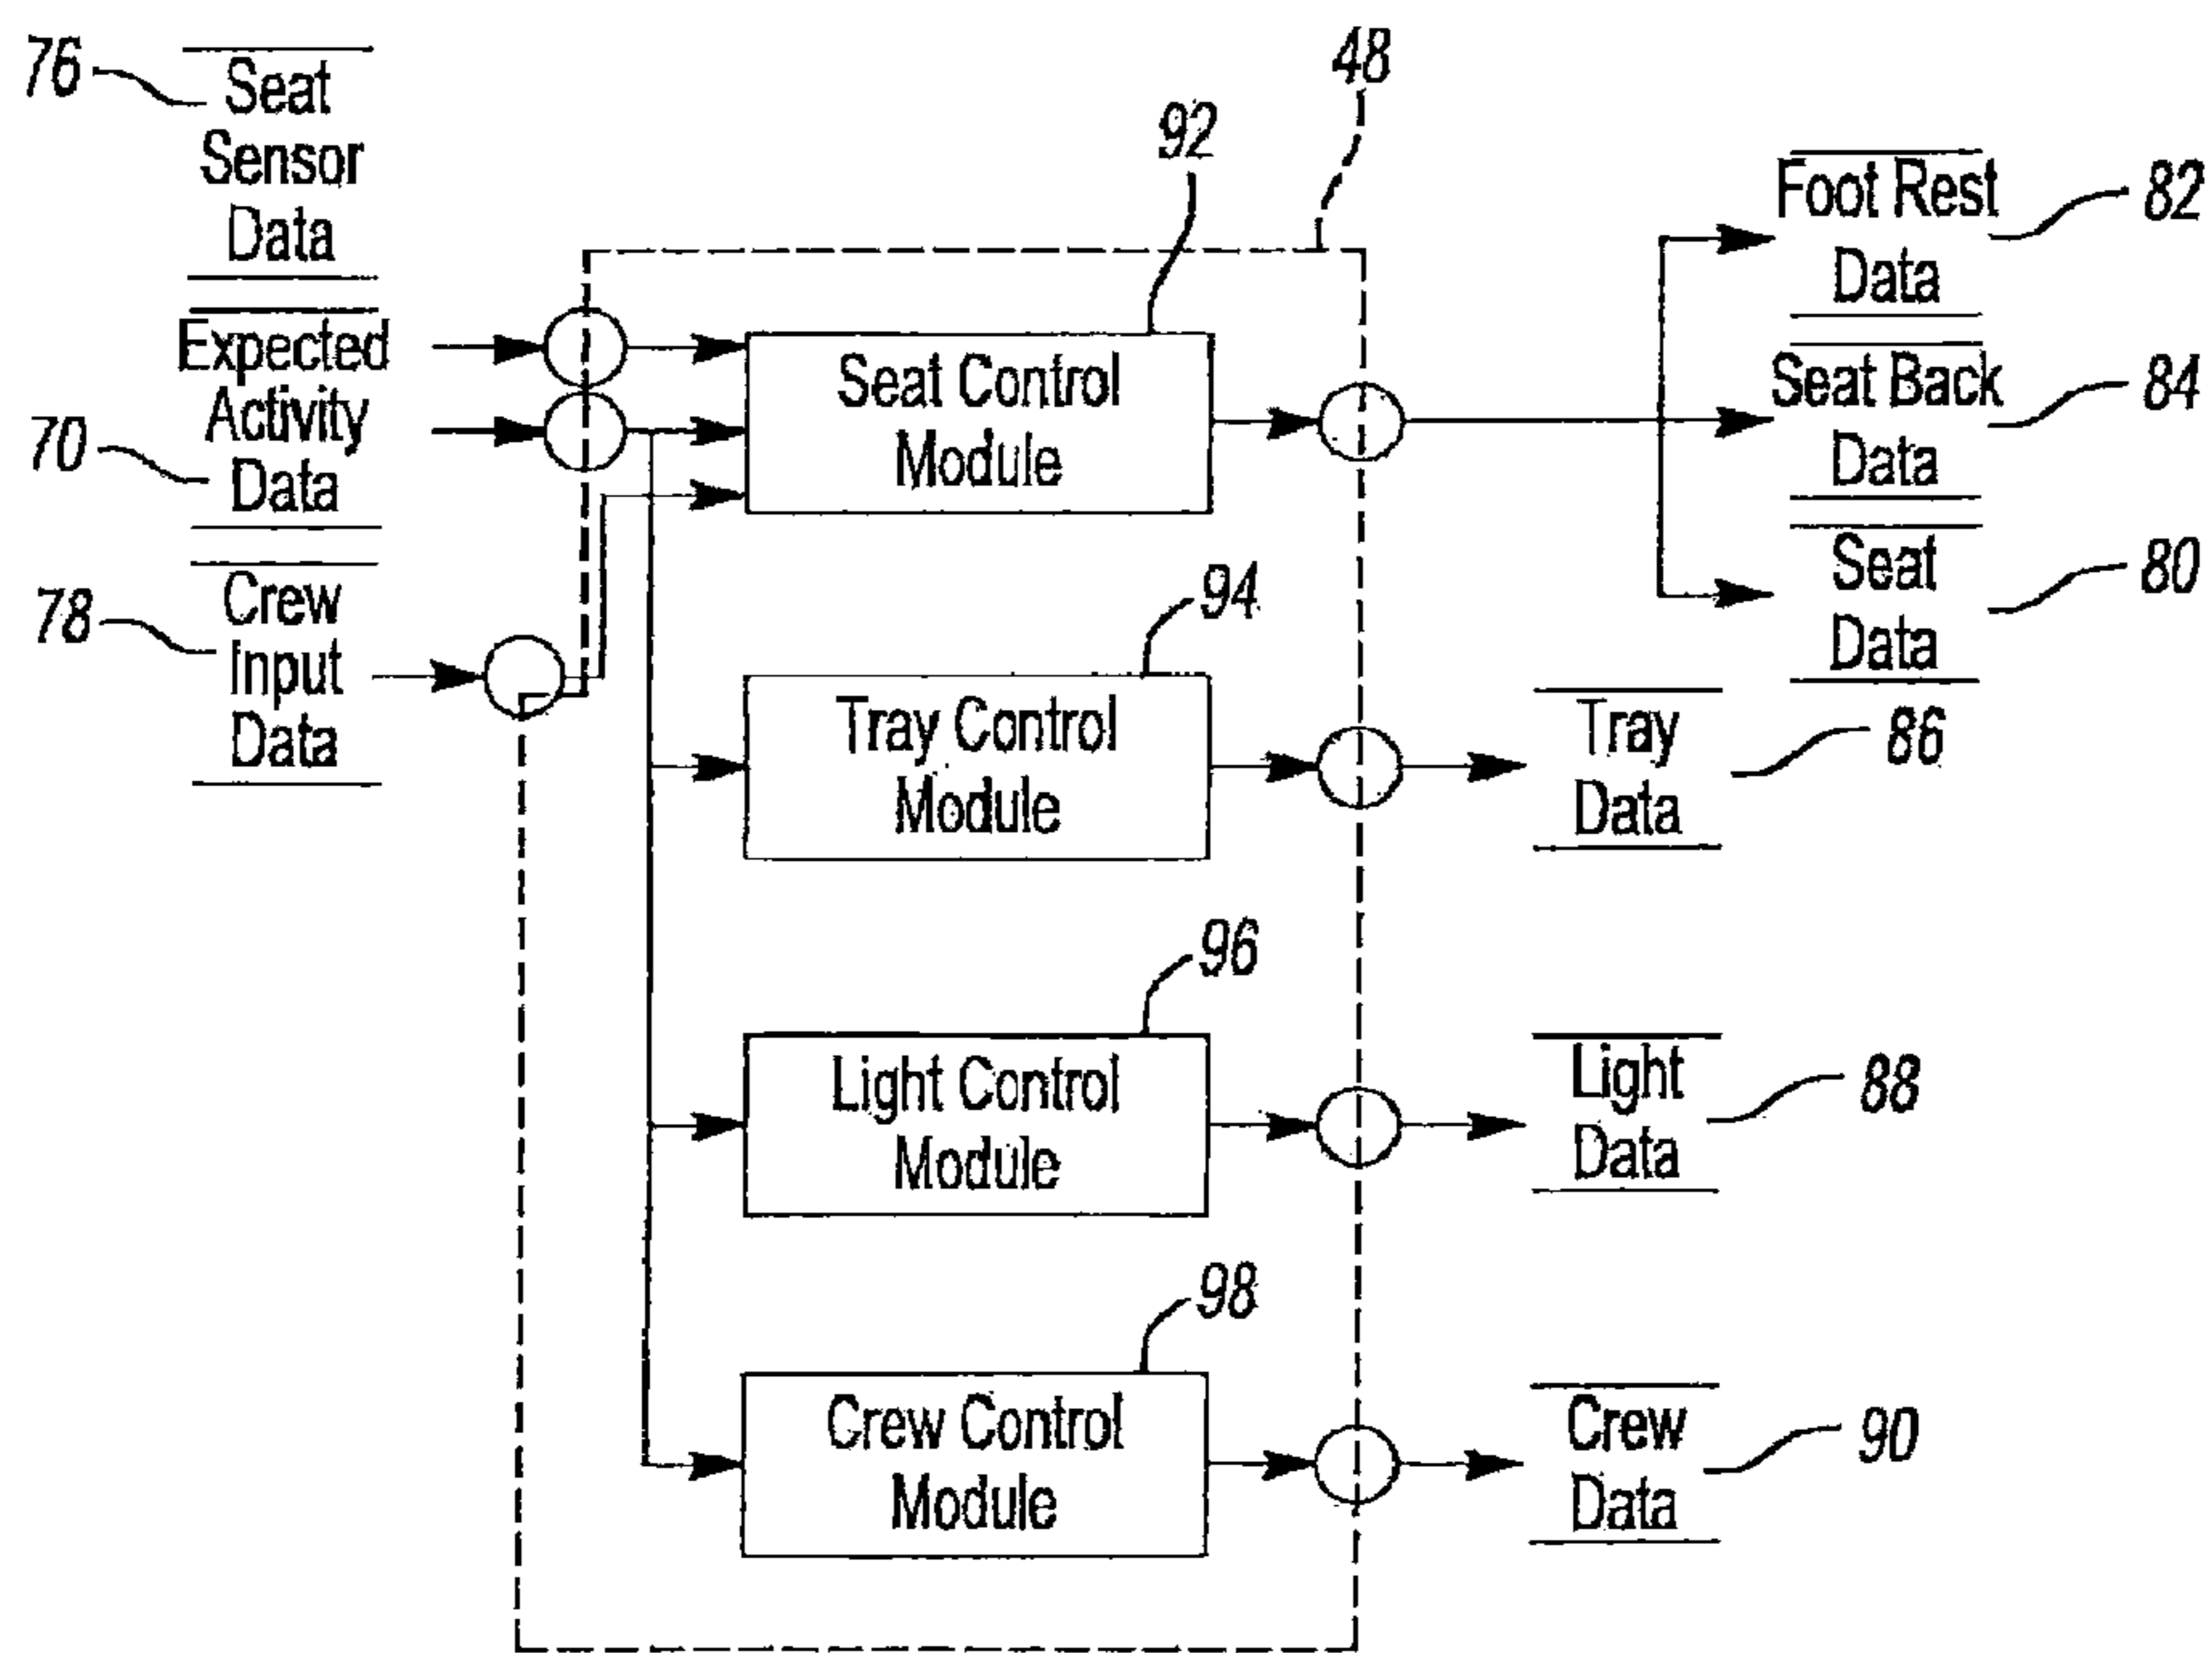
76 Seat Sensor Data

Expected Activity Data 70

78 Crew Input Data

48

92

Seat Control Module

94

Tray Control Module

96

Light Control Module

98

Crew Control Module

Foot Rest Data 82

Seat Back Data 84

Seat Data 80

Tray Data 86

Light Data 88

Crew Data 90